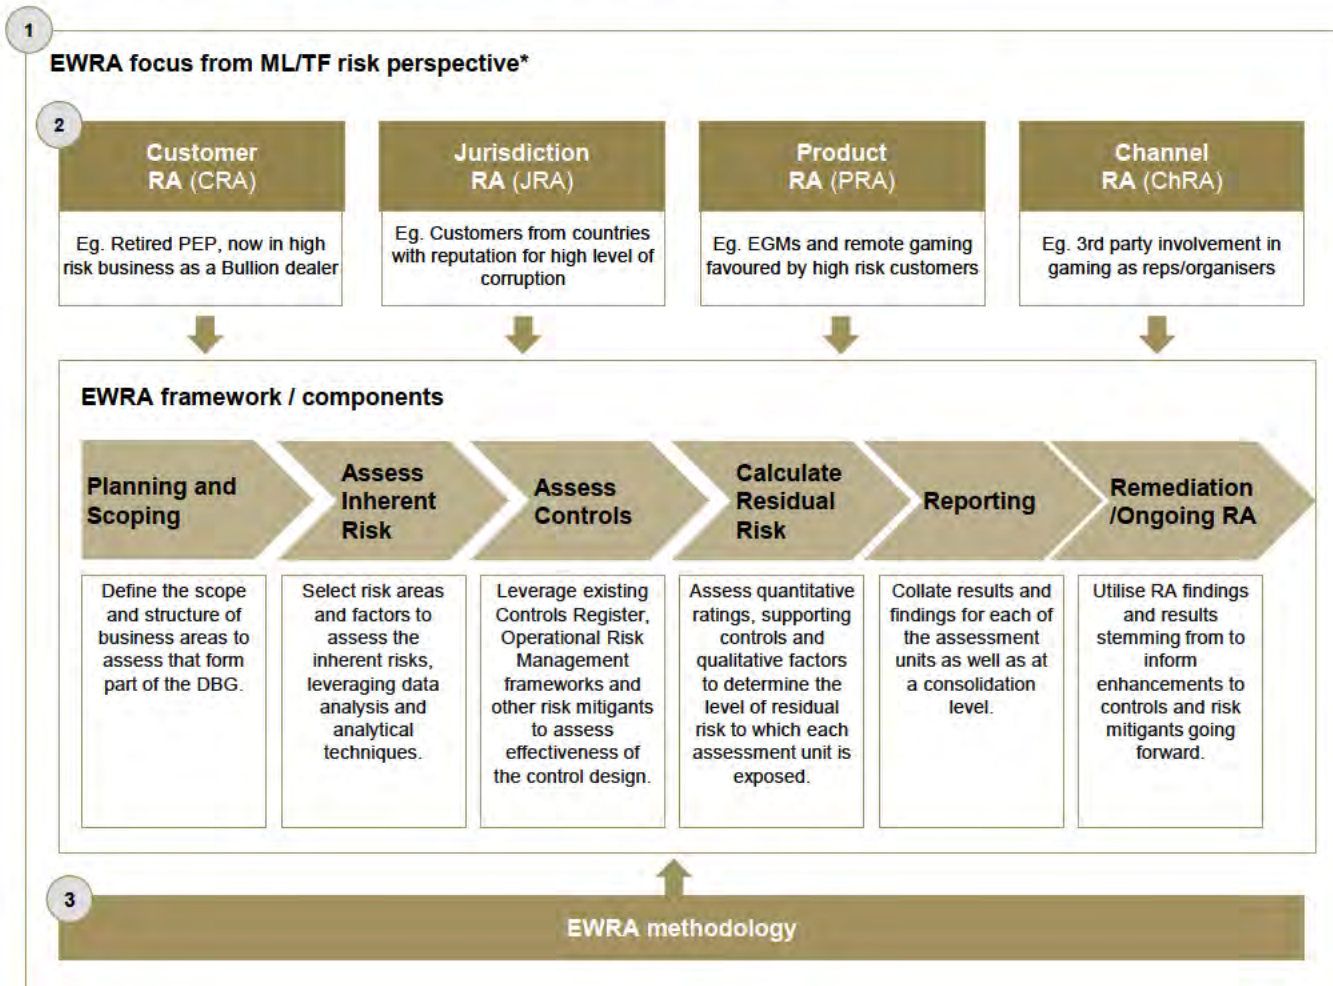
1

EWRA focus from ML/TF risk perspective*

2

Customer RA (CRA)

Eg. Retired PEP, now in high risk business as a Bullion dealer

Jurisdiction RA (JRA)

Eg. Customers from countries with reputation for high level of corruption

Product RA (PRA)

Eg. EGMs and remote gaming favoured by high risk customers

Channel RA (ChRA)

Eg. 3rd party involvement in gaming as reps/organisers

EWRA framework / components

Planning and Scoping

Assess Inherent Risk

Assess Controls

Calculate Residual Risk

Reporting

Remediation /Ongoing RA

Define the scope and structure of business areas to assess that form part of the DBG.

Select risk areas and factors to assess the inherent risks, leveraging data analysis and analytical techniques.

Leverage existing Controls Register, Operational Risk Management frameworks and other risk mitigants to assess effectiveness of the control design.

Assess quantitative ratings, supporting controls and qualitative factors to determine the level of residual risk to which each assessment unit is exposed.

Collate results and findings for each of the assessment units as well as at a consolidation level.

Utilise RA findings and results stemming from to inform enhancements to controls and risk mitigants going forward.

3

EWRA methodology